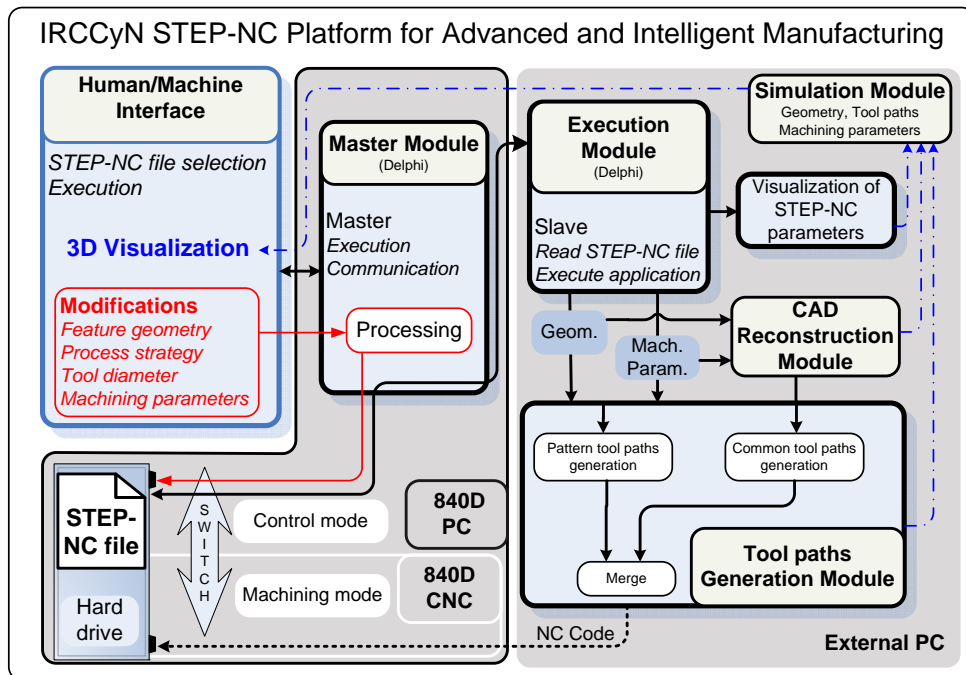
IRCCyN STEP-NC Platform for Advanced and Intelligent Manufacturing

Human/Machine Interface

STEP-NC file selection
Execution

3D Visualization

Modifications
Feature geometry
Process strategy
Tool diameter
Machining parameters

Master Module
(Delphi)

Master
Execution
Communication

Processing

Execution Module
(Delphi)

Slave
Read STEP-NC file
Execute application

Simulation Module
Geometry, Tool paths
Machining parameters

Visualization of STEP-NC parameters

Geom.

Mach. Param.

CAD Reconstruction Module

Pattern tool paths generation

Common tool paths generation

Merge

Tool paths Generation Module

STEP-NC file

Hard drive

S W I T C H

Control mode

Machining mode

840D PC

840D CNC

NC Code

External PC